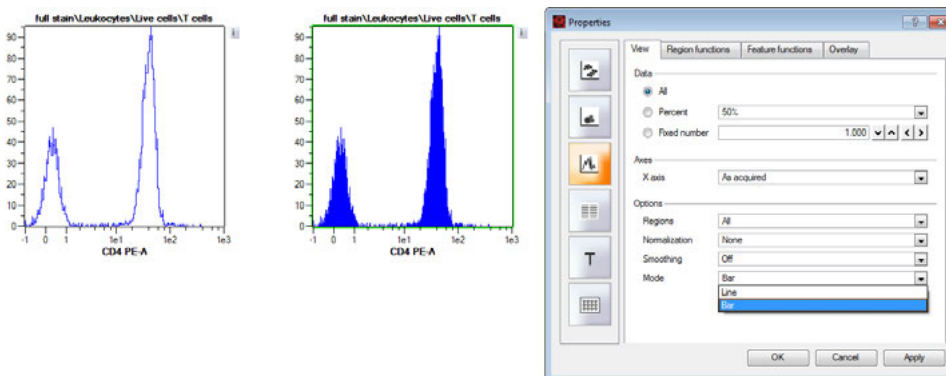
full stain\Leukocytes\Live cells\T cells

90
80
70
60
50
40
30
20
10
0
-1 0 1 1e1 1e2 1e3
CD4 PE-A

full stain\Leukocytes\Live cells\T cells

90
80
70
60
50
40
30
20
10
0
-1 0 1 1e1 1e2 1e3
CD4 PE-A

Properties

View | Region functions | Feature functions | Overlay

Data
All
Percent 50%
Fixed number 1.000

Axes
X axis As acquired

Options
Regions All
Normalization None
Smoothing Off
Mode Bar
Line
Bar

OK Cancel Apply